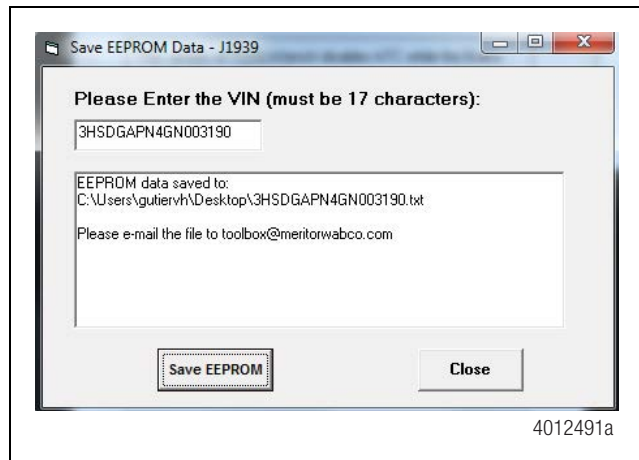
Save EEPROM Data - J1939

Please Enter the VIN (must be 17 characters):

3HSDGAPN4GN003190

EEPROM data saved to:
C:\Users\gutiervh\Desktop\3HSDGAPN4GN003190.txt

Please e-mail the file to toolbox@meritorwabco.com

Save EEPROM

Close

4012491a